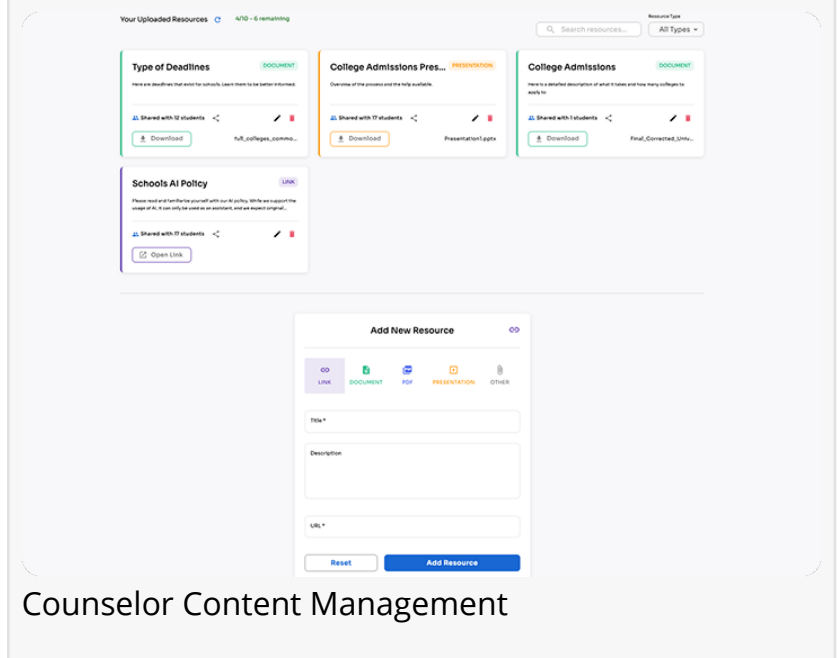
Your Uploaded Resources 4/10 - 6 remaining

Search resources...

Resource Type
All Types

Type of Deadlines
DOCUMENT
Here are deadlines that exist for schools. Learn them to be better informed.
Shared with 12 students
Download
full_colleges_commo...

College Admissions Pres...
PRESENTATION
Overview of the process and the help available.
Shared with 17 students
Download
Presentation1.pptx

College Admissions
DOCUMENT
Here is a detailed description of what it takes and how many colleges to apply to
Shared with 1 students
Download
Final_Corrected_Univ...

Schools AI Policy
LINK
Please read and familiarize yourself with our AI policy. While we support the usage of AI, it can only be used as an assistant, and we expect original...
Shared with 17 students
Open Link

Add New Resource

LINK
DOCUMENT
PDF
PRESENTATION
OTHER

Title *

Description

URL *

Reset
Add Resource

Counselor Content Management